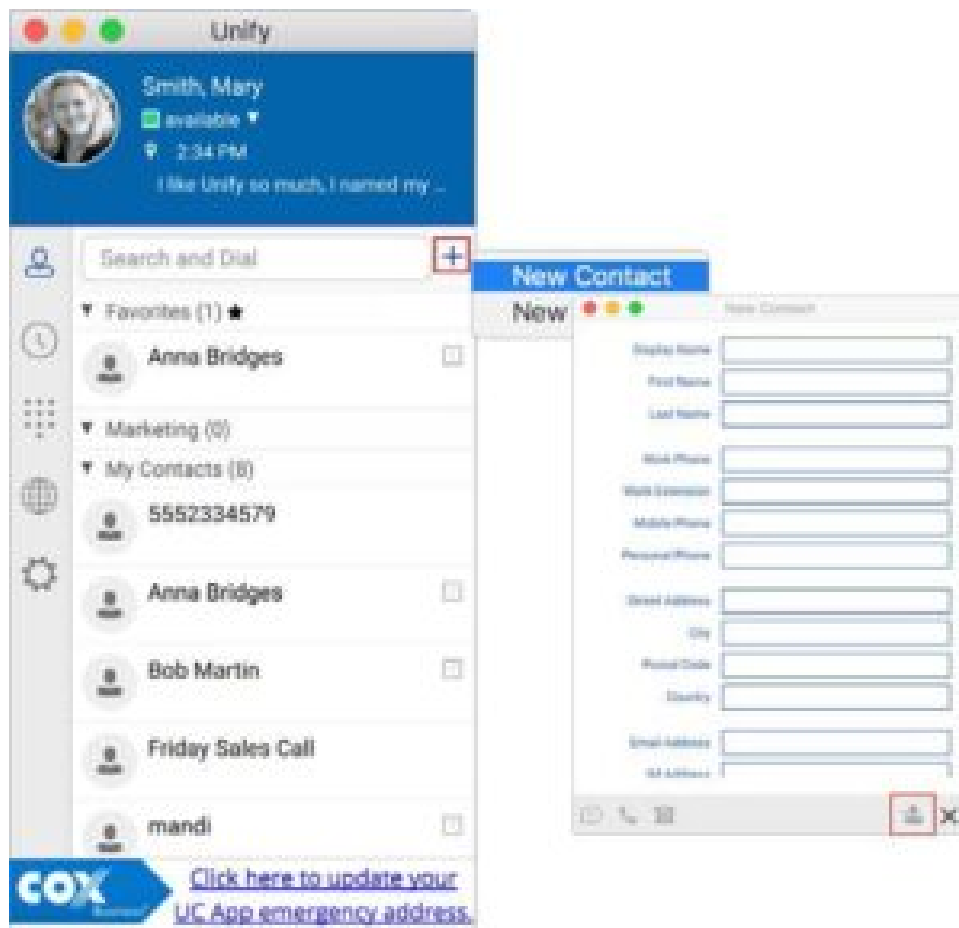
Unify

Smith, Mary
available
2:34 PM
I like Unify so much, I named my ...

Search and Dial
+

New Contact
New

New Contact

Display Name
First Name
Last Name
Work Phone
Work Extension
Mobile Phone
Personal Phone
Street Address
City
Postal Code
Country
Email Address
IM Address

Favorites (1) ★
Anna Bridges
Marketing (0)
My Contacts (8)
5552334579
Anna Bridges
Bob Martin
Friday Sales Call
mandi

COX Business
Click here to update your UC App emergency address.